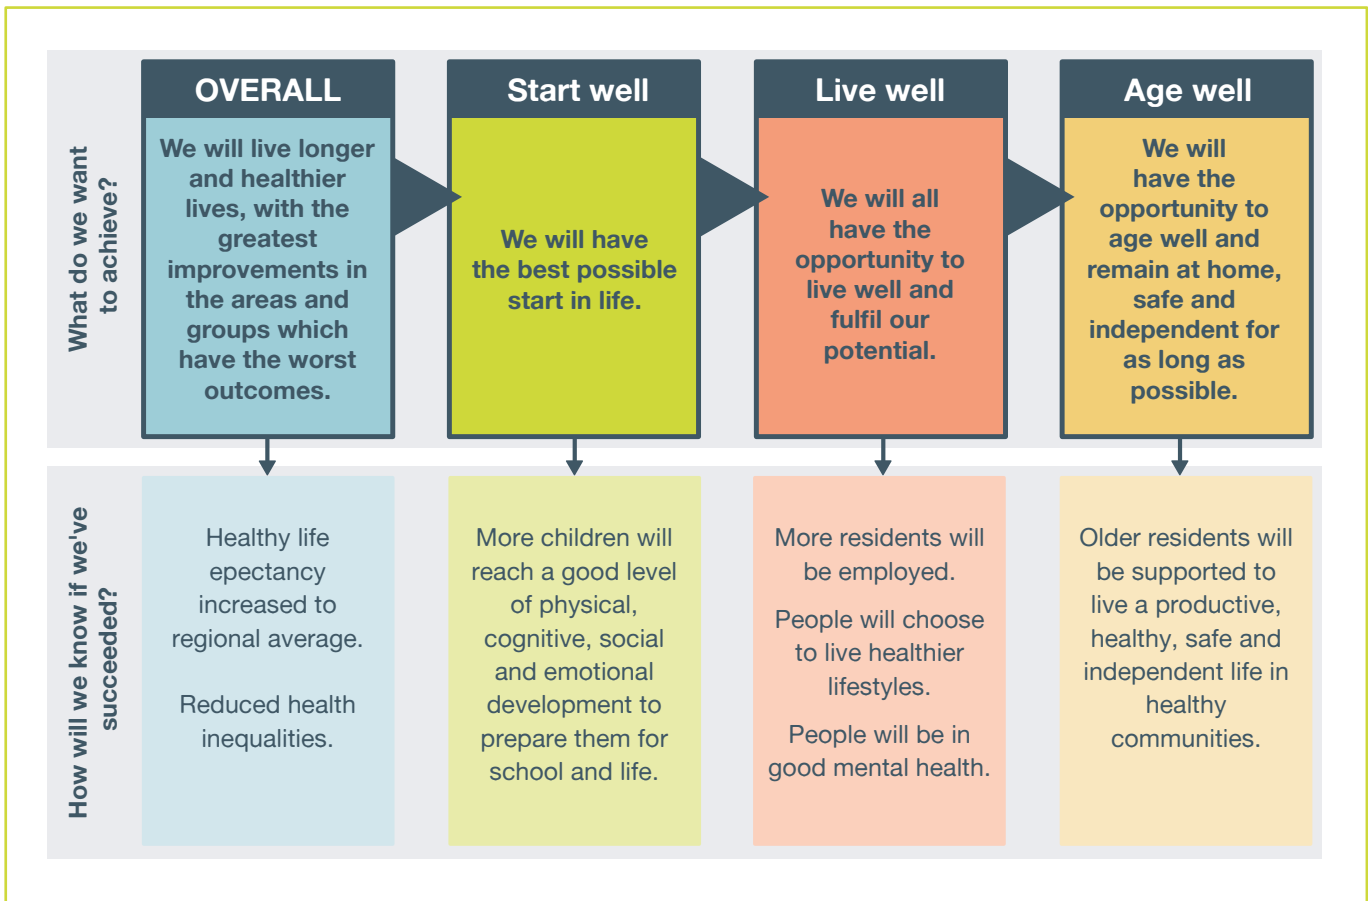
What do we want to achieve?

OVERALL

We will live longer and healthier lives, with the greatest improvements in the areas and groups which have the worst outcomes.

Start well

We will have the best possible start in life.

Live well

We will all have the opportunity to live well and fulfil our potential.

Age well

We will have the opportunity to age well and remain at home, safe and independent for as long as possible.

How will we know if we've succeeded?

Healthy life epectancy increased to regional average.

Reduced health inequalities.

More children will reach a good level of physical, cognitive, social and emotional development to prepare them for school and life.

More residents will be employed.

People will choose to live healthier lifestyles.

People will be in good mental health.

Older residents will be supported to live a productive, healthy, safe and independent life in healthy communities.